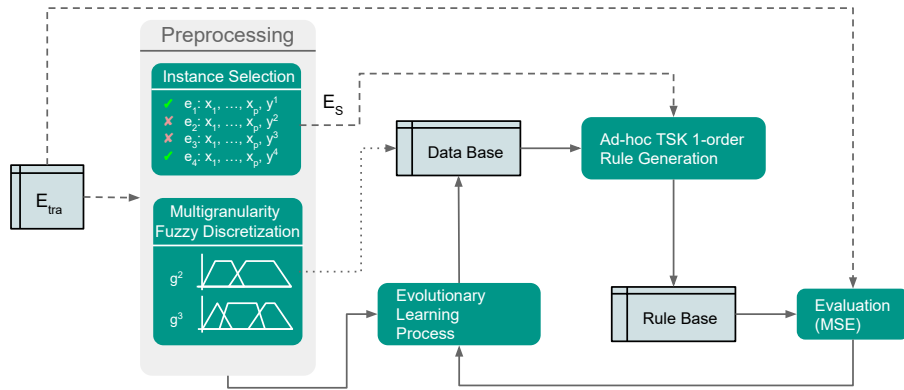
Preprocessing

Instance Selection

✓ $e_1$: $x_1$, …, $x_p$, $y^1$
✗ $e_2$: $x_1$, …, $x_p$, $y^2$
✗ $e_3$: $x_1$, …, $x_p$, $y^3$
✓ $e_4$: $x_1$, …, $x_p$, $y^4$

$E_S$

$E_{tra}$

Multigranularity Fuzzy Discretization

$g^2$

$g^3$

Data Base

Ad-hoc TSK 1-order Rule Generation

Evolutionary Learning Process

Rule Base

Evaluation (MSE)